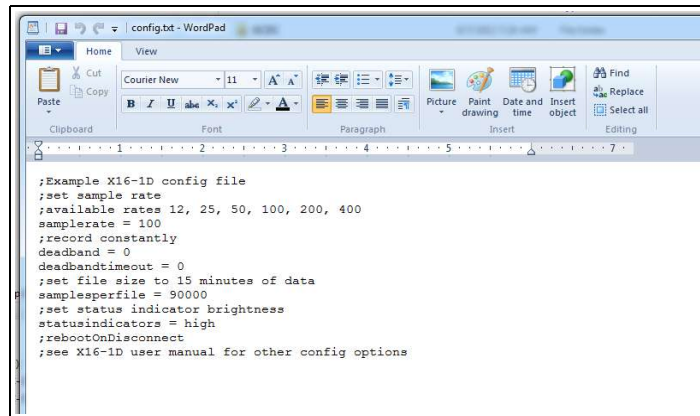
config.txt - WordPad

Home
View

Cut
Copy
Paste
Clipboard

Courier New
11
Font

Paragraph

Picture
Paint drawing
Date and time
Insert object
Insert

Find
Replace
Select all
Editing

1 2 3 4 5 7

;Example X16-1D config file
;set sample rate
;available rates 12, 25, 50, 100, 200, 400
samplerate = 100
;record constantly
deadband = 0
deadbandtimeout = 0
;set file size to 15 minutes of data
samplesperfile = 90000
;set status indicator brightness
statusindicators = high
;rebootOnDisconnect
;see X16-1D user manual for other config options